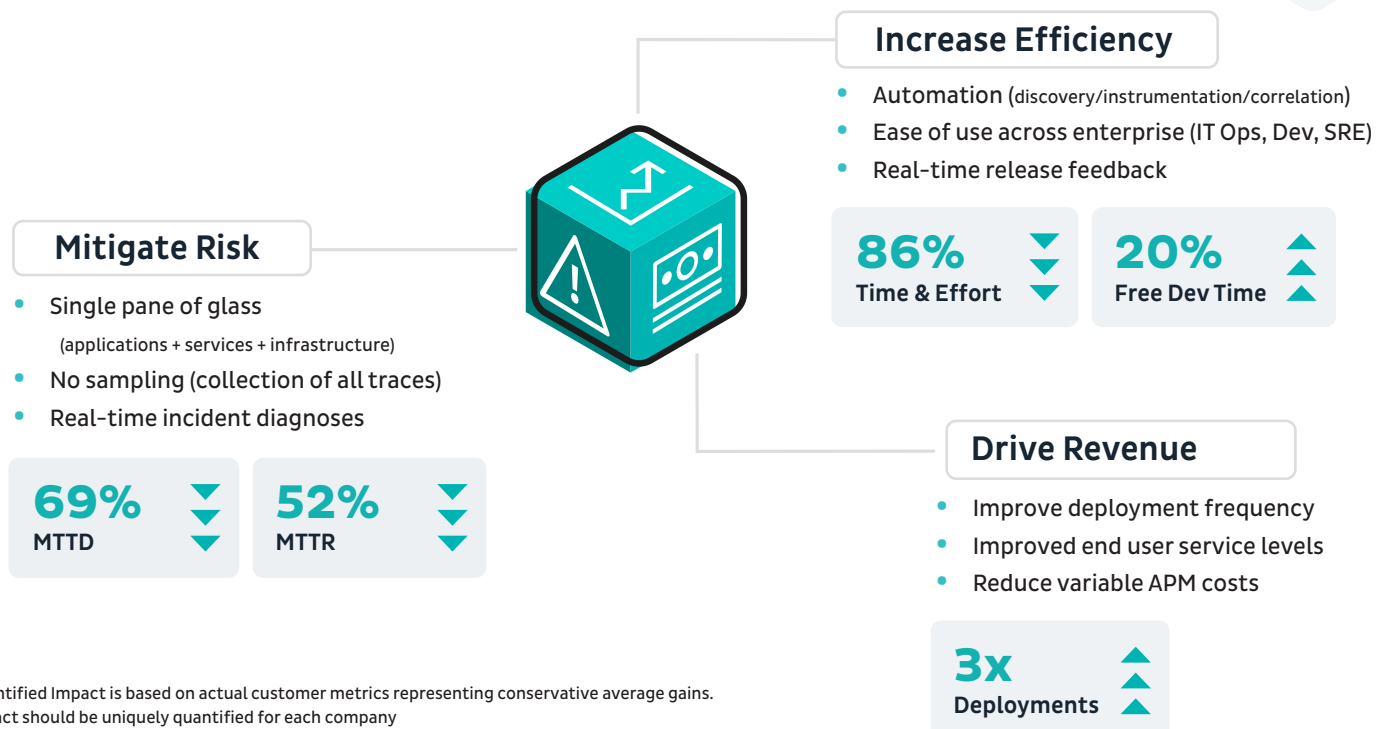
Increase Efficiency

• Automation (discovery/instrumentation/correlation)
• Ease of use across enterprise (IT Ops, Dev, SRE)
• Real-time release feedback

86%
Time & Effort

20%
Free Dev Time

Mitigate Risk

• Single pane of glass (applications + services + infrastructure)
• No sampling (collection of all traces)
• Real-time incident diagnoses

69%
MTTD

52%
MTTR

Drive Revenue

• Improve deployment frequency
• Improved end user service levels
• Reduce variable APM costs

3x
Deployments

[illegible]ntified Impact is based on actual customer metrics representing conservative average gains.
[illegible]act should be uniquely quantified for each company